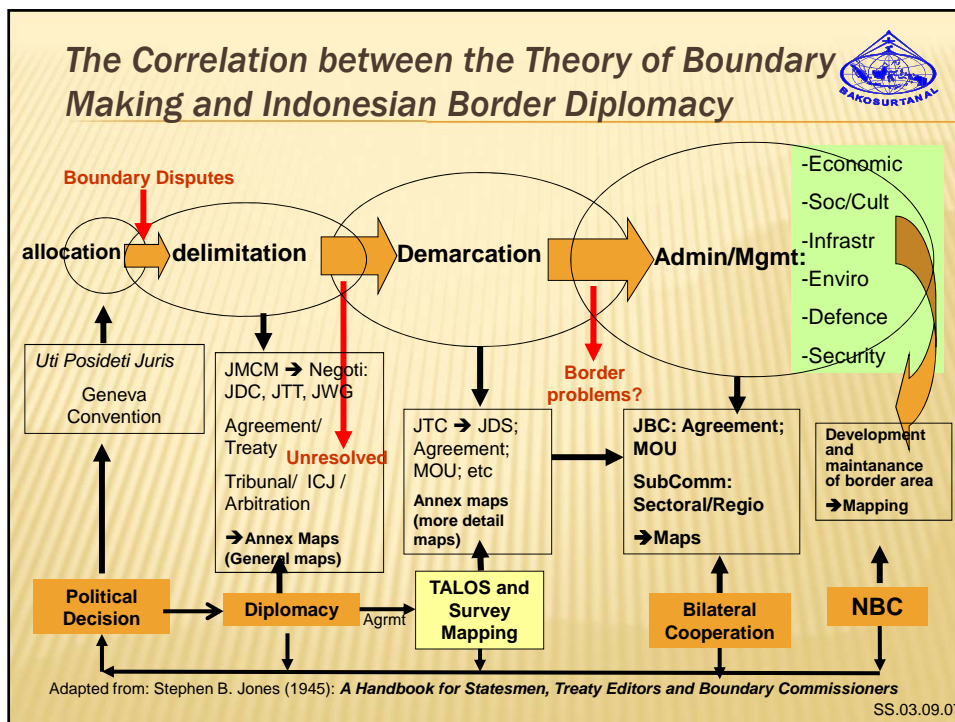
The Correlation between the Theory of Boundary Making and Indonesian Border Diplomacy

BAKOSURTANAL

Boundary Disputes

allocation

delimitation

Demarcation

Admin/Mgmt:

-Economic
-Soc/Cult
-Infrastr
-Enviro
-Defence
-Security

Uti Posideti Juris
Geneva Convention

JMCM → Negoti: JDC, JTT, JWG
Agreement/ Treaty
Unresolved
Tribunal/ ICJ / Arbitration
→Annex Maps (General maps)

JTC → JDS; Agreement; MOU; etc
Annex maps (more detail maps)

Border problems?

JBC: Agreement; MOU
SubComm: Sectoral/Regio
→Maps

Development and maintanance of border area
→Mapping

Political Decision

Diplomacy

Agrmt

TALOS and Survey Mapping

Bilateral Cooperation

NBC

Adapted from: Stephen B. Jones (1945): A Handbook for Statesmen, Treaty Editors and Boundary Commissioners

SS.03.09.07